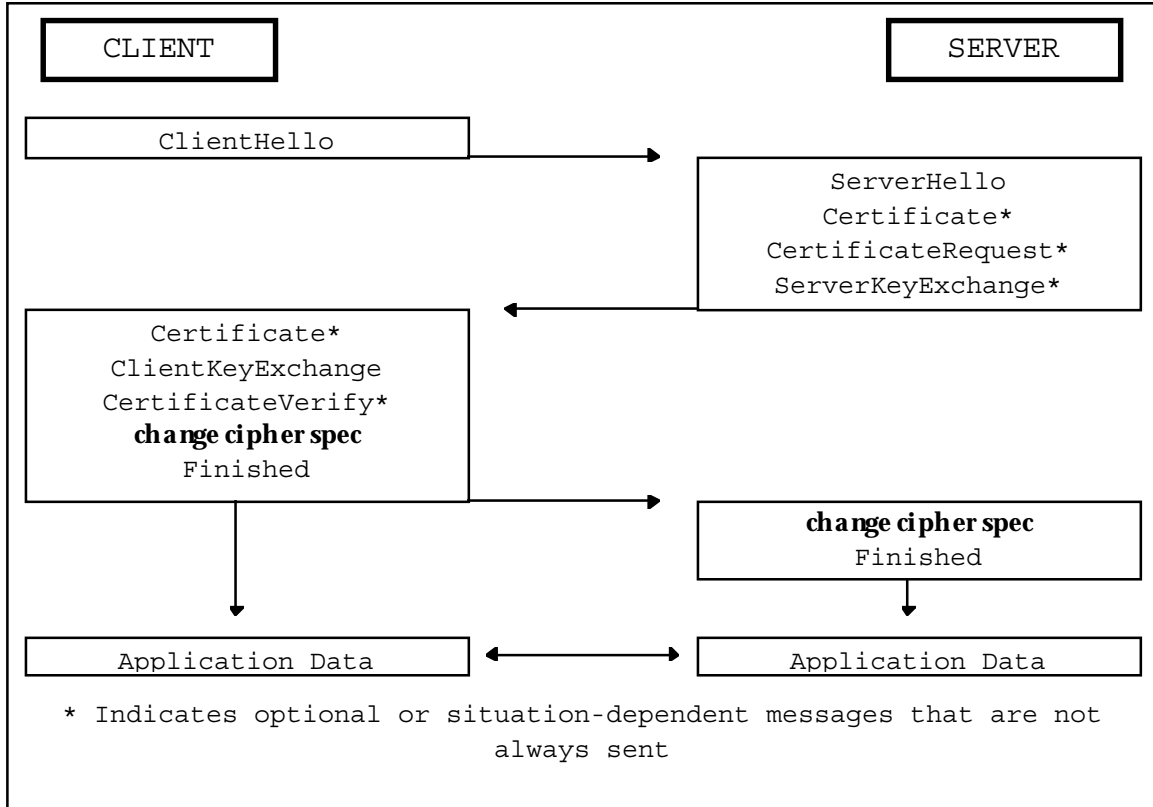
CLIENT

SERVER

ClientHello

ServerHello
Certificate*
CertificateRequest*
ServerKeyExchange*

Certificate*
ClientKeyExchange
CertificateVerify*
**change cipher spec**
Finished

**change cipher spec**
Finished

Application Data

Application Data

* Indicates optional or situation-dependent messages that are not always sent